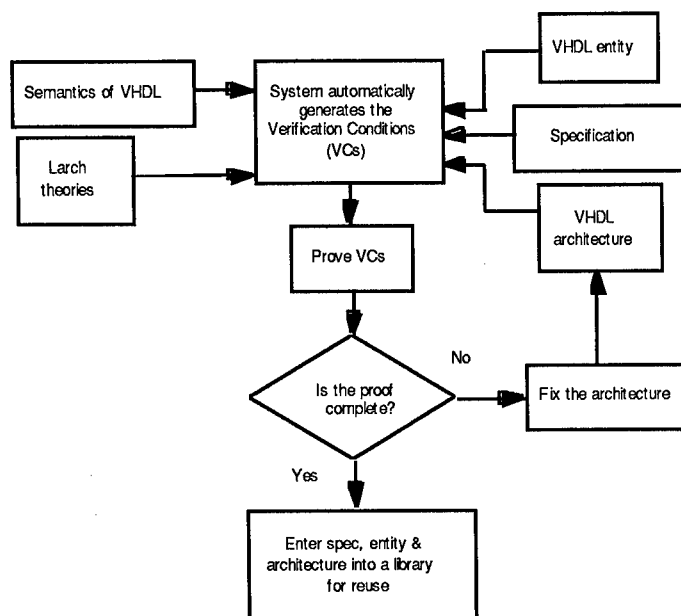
Semantics of VHDL

Larch theories

System automatically generates the Verification Conditions (VCs)

VHDL entity

Specification

VHDL architecture

Prove VCs

No

Is the proof complete?

Fix the architecture

Yes

Enter spec, entity & architecture into a library for reuse